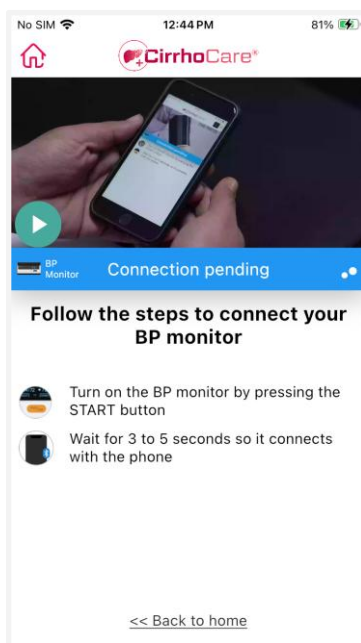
No SIM
12:44 PM
81%

CirrhoCare®

BP Monitor
Connection pending

Follow the steps to connect your BP monitor

Turn on the BP monitor by pressing the START button

Wait for 3 to 5 seconds so it connects with the phone

<< Back to home